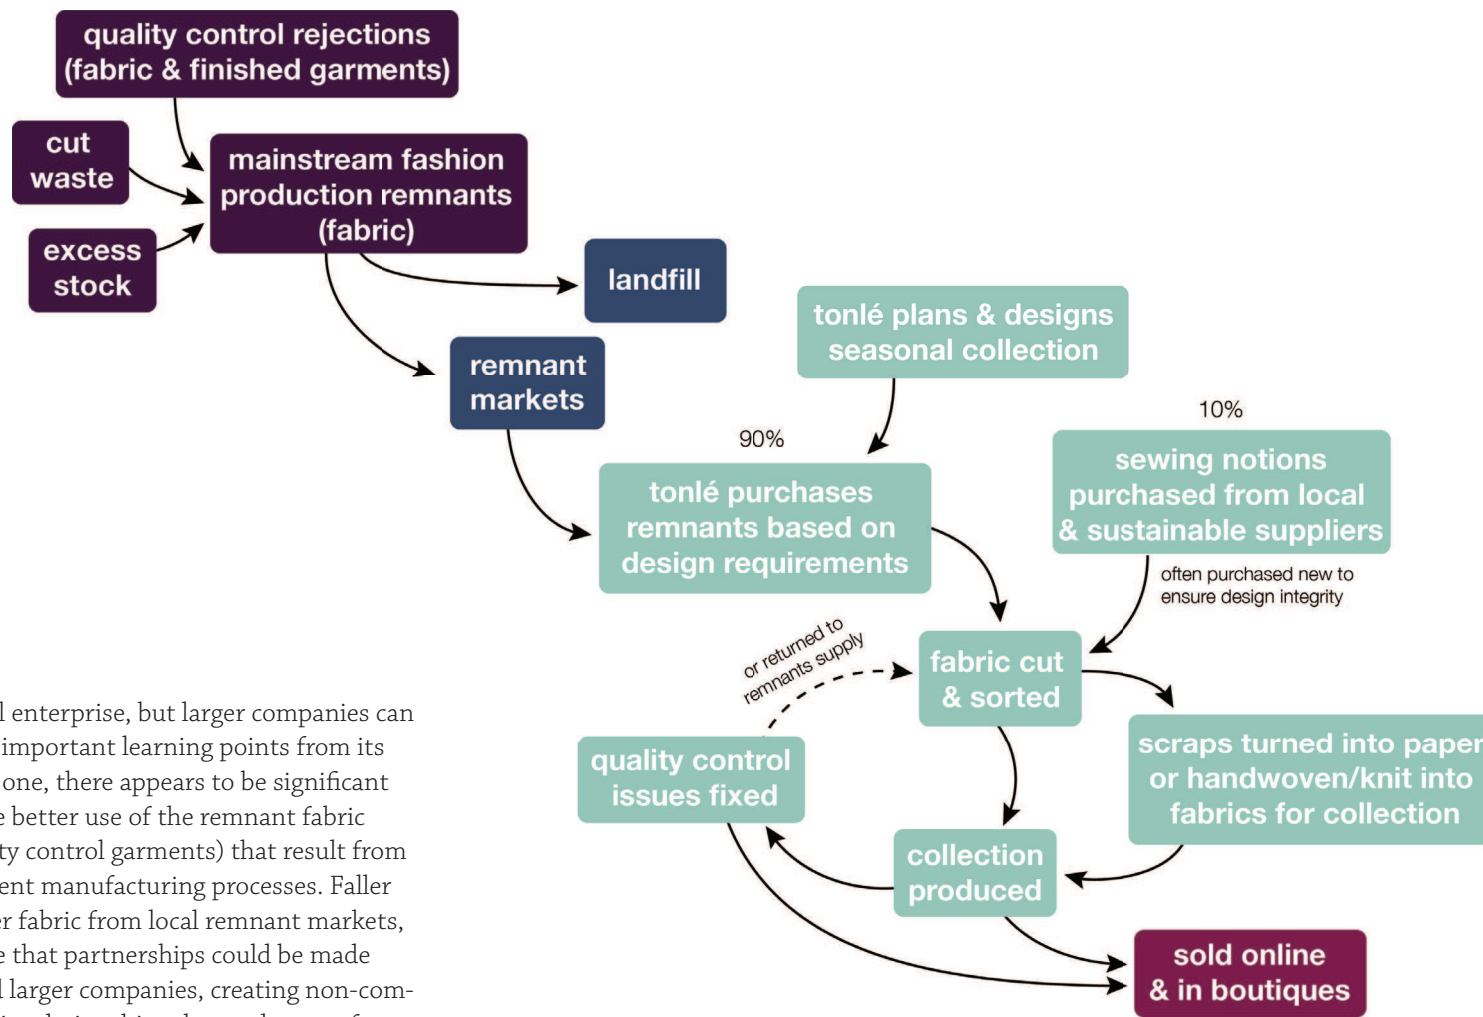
quality control rejections (fabric & finished garments)

cut waste

excess stock

mainstream fashion production remnants (fabric)

landfill

remnant markets

tonlé plans & designs seasonal collection

90%

10%

tonlé purchases remnants based on design requirements

sewing notions purchased from local & sustainable suppliers

often purchased new to ensure design integrity

or returned to remnants supply

fabric cut & sorted

quality control issues fixed

scraps turned into paper or handwoven/knit into fabrics for collection

collection produced

sold online & in boutiques

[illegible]l enterprise, but larger companies can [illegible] important learning points from its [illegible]one, there appears to be significant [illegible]e better use of the remnant fabric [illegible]ty control garments) that result from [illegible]ent manufacturing processes. Faller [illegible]er fabric from local remnant markets, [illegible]e that partnerships could be made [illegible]l larger companies, creating non-com-